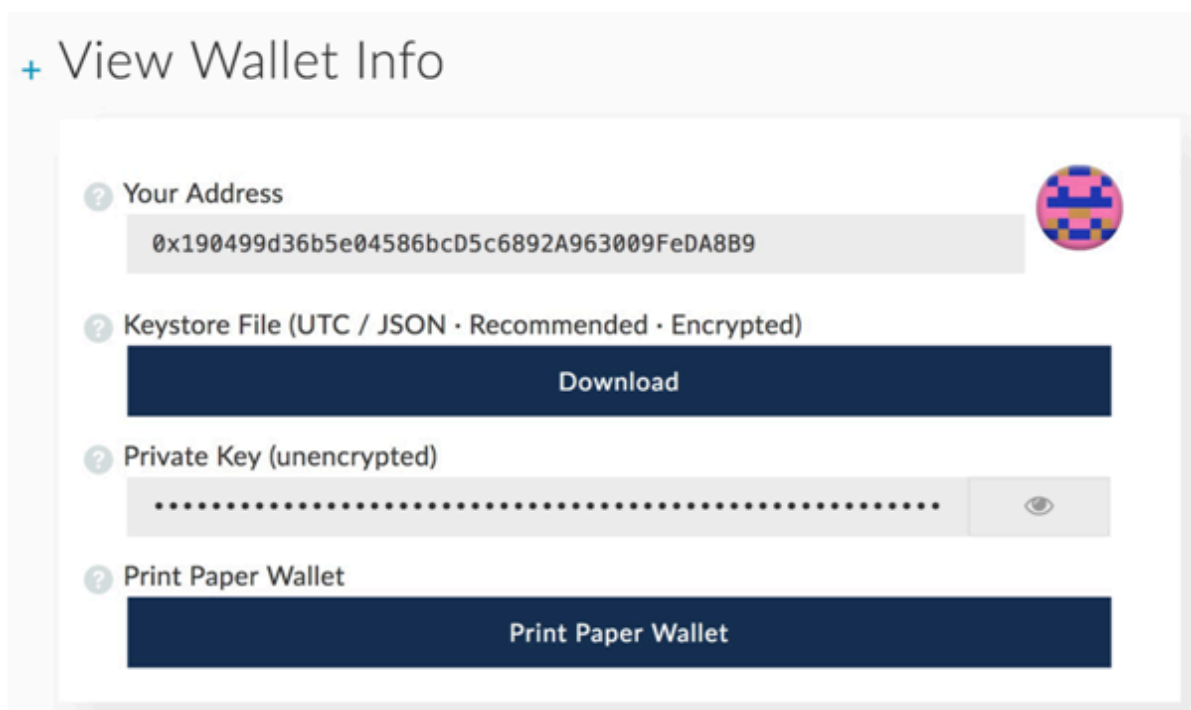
+ View Wallet Info

Your Address

0x190499d36b5e04586bcD5c6892A963009FeDA8B9

Keystore File (UTC / JSON · Recommended · Encrypted)

Download

Private Key (unencrypted)

••••••••••••••••••••••••••••••••••••••••••••••••••••••••••••••••

Print Paper Wallet

Print Paper Wallet